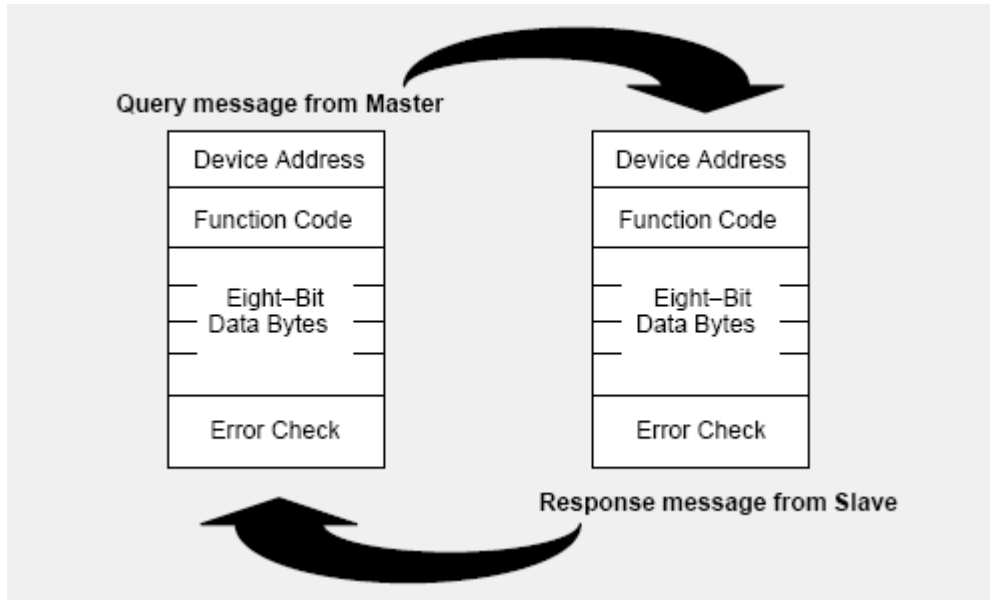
Query message from Master

| Device Address |
|---|
| Function Code |
| Eight–Bit Data Bytes |
| Error Check |

| Device Address |
|---|
| Function Code |
| Eight–Bit Data Bytes |
| Error Check |

Response message from Slave